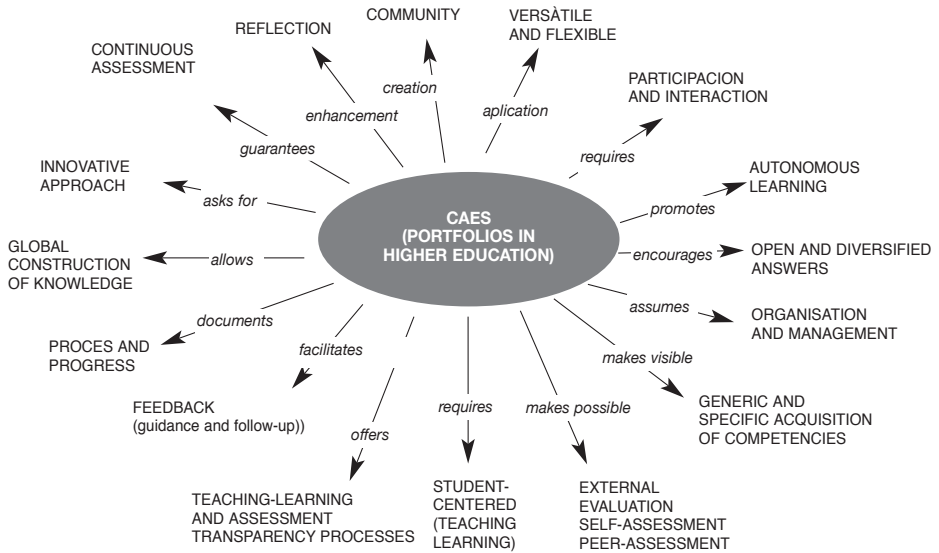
CAES (PORTFOLIOS IN HIGHER EDUCATION)

REFLECTION

COMMUNITY

VERSÀTILE AND FLEXIBLE

CONTINUOUS ASSESSMENT

enhancement

creation

aplication

PARTICIPACION AND INTERACTION

guarantees

requires

INNOVATIVE APPROACH

asks for

promotes

AUTONOMOUS LEARNING

GLOBAL CONSTRUCTION OF KNOWLEDGE

allows

encourages

OPEN AND DIVERSIFIED ANSWERS

documents

assumes

ORGANISATION AND MANAGEMENT

PROCES AND PROGRESS

facilitates

makes visible

FEEDBACK (guidance and follow-up))

offers

requires

makes possible

GENERIC AND SPECIFIC ACQUISITION OF COMPETENCIES

TEACHING-LEARNING AND ASSESSMENT TRANSPARENCY PROCESSES

STUDENT-CENTERED (TEACHING LEARNING)

EXTERNAL EVALUATION SELF-ASSESSMENT PEER-ASSESSMENT